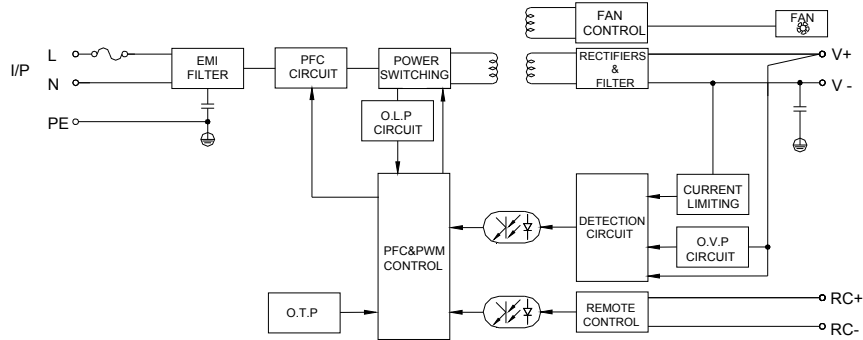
I/P
L
N
PE
EMI FILTER
PFC CIRCUIT
POWER SWITCHING
O.L.P CIRCUIT
FAN CONTROL
FAN
RECTIFIERS & FILTER
V+
V -
CURRENT LIMITING
DETECTION CIRCUIT
O.V.P CIRCUIT
PFC&PWM CONTROL
O.T.P
REMOTE CONTROL
RC+
RC-